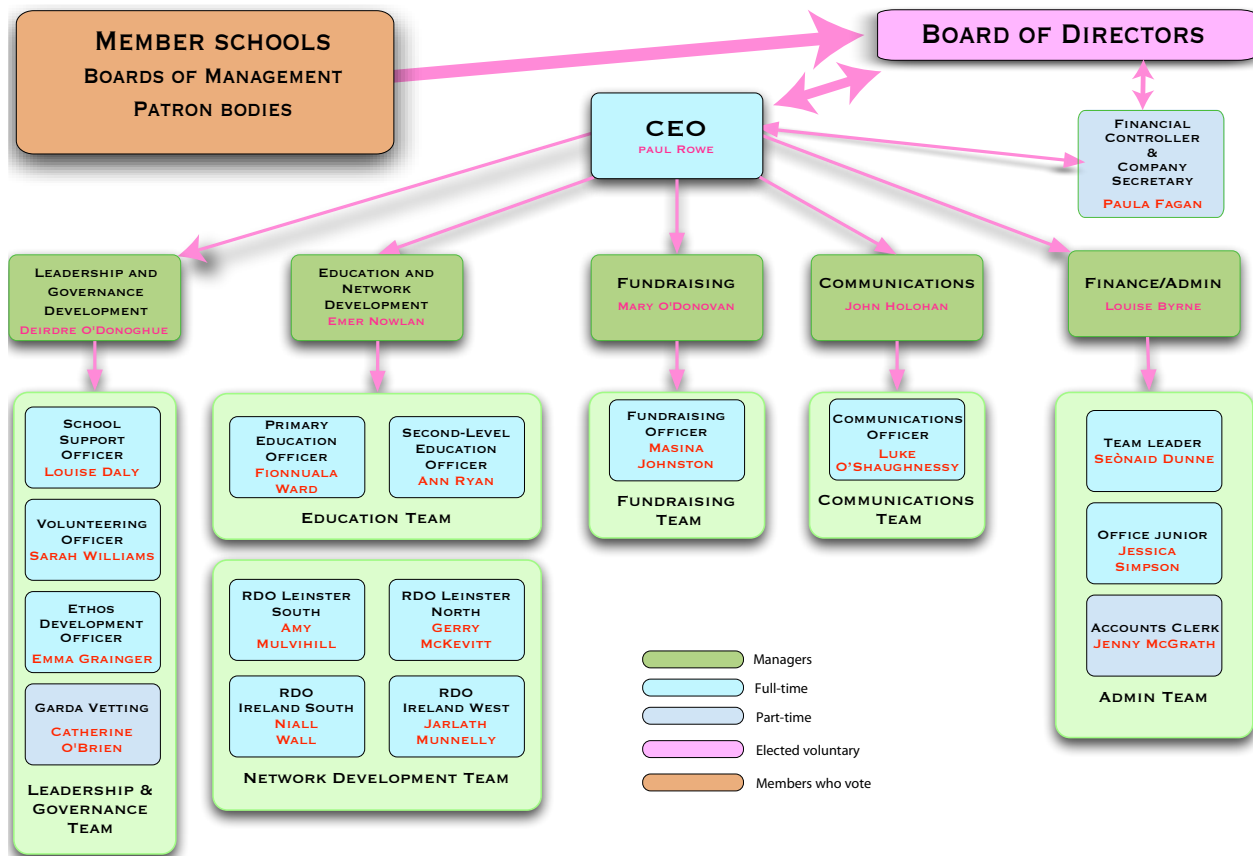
Member schools
Boards of Management
Patron bodies

Board of Directors

CEO
paul Rowe

Financial Controller & Company Secretary
Paula Fagan

Leadership and Governance Development
Deirdre O'Donoghue

Education and Network Development
Emer Nowlan

Fundraising
Mary O'Donovan

Communications
John Holohan

Finance/Admin
Louise Byrne

School Support Officer
Louise Daly

Volunteering Officer
Sarah Williams

Ethos Development Officer
Emma Grainger

Garda Vetting
Catherine O'Brien

Leadership & Governance Team

Primary Education Officer
Fionnuala Ward

Second-Level Education Officer
Ann Ryan

Education Team

RDO Leinster South
Amy Mulvihill

RDO Leinster North
Gerry McKevitt

RDO Ireland South
Niall Wall

RDO Ireland West
Jarlath Munnelly

Network Development Team

Fundraising Officer
Masina Johnston

Fundraising Team

Communications Officer
Luke O'Shaughnessy

Communications Team

Team leader
Seònaid Dunne

Office junior
Jessica Simpson

Accounts Clerk
Jenny McGrath

Admin Team

Managers
Full-time
Part-time
Elected voluntary
Members who vote